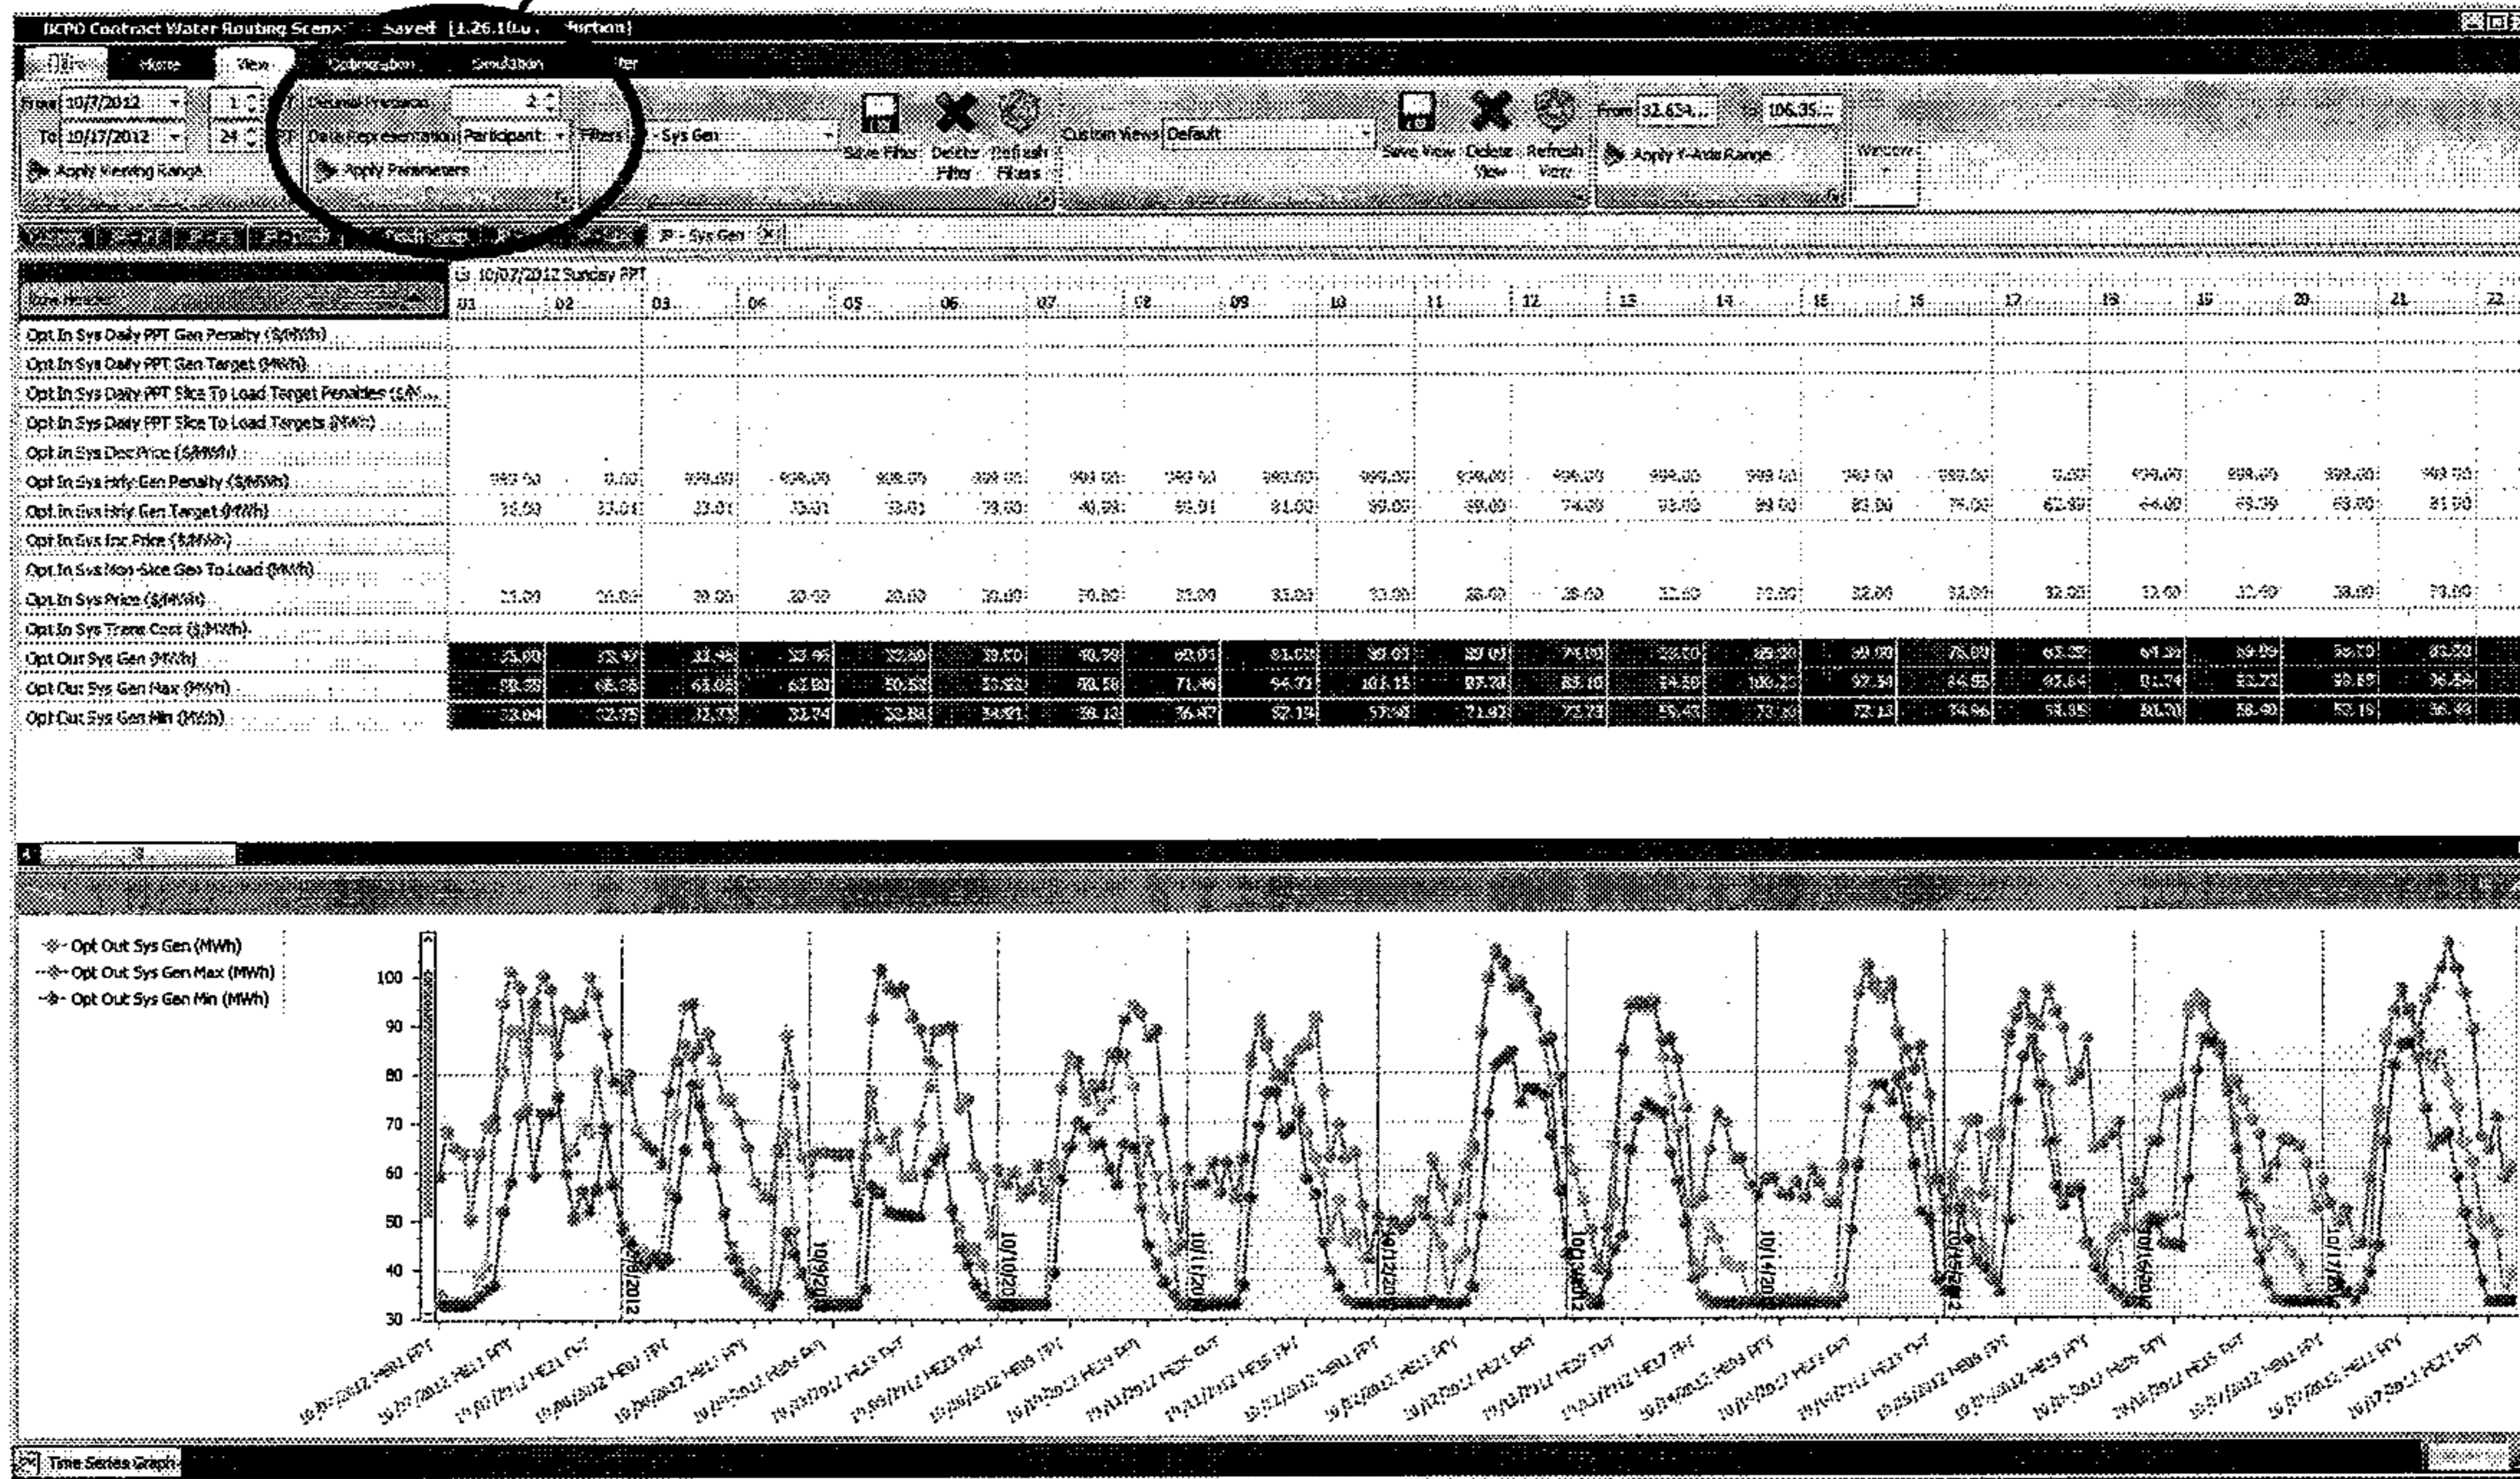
BCPD Contract Water Routing Scena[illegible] - Saved [1.26.10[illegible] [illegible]hurbon]

File Home View Optimization Simulation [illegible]ter

From 10/7/2012 1 To 10/17/2012 24 PPT Apply Viewing Range

Decimal Precision 2 Data Representation Participant Apply Parameters

Filters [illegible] - Sys Gen Save Filter Delete Filter Default Filters

Custom Views Default Save View Delete View Refresh View

From 32.634... To 106.35... Apply Y-Axis Range

Window

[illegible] JP - Sys Gen

| Row Header | 10/07/2012 Sunday PPT 01 | 02 | 03 | 04 | 05 | 06 | 07 | 08 | 09 | 10 | 11 | 12 | 13 | 14 | 15 | 16 | 17 | 18 | 19 | 20 | 21 | 22 |
|---|---|---|---|---|---|---|---|---|---|---|---|---|---|---|---|---|---|---|---|---|---|---|
| Opt In Sys Daily PPT Gen Penalty ($/MWh) | | | | | | | | | | | | | | | | | | | | | | |
| Opt In Sys Daily PPT Gen Target (MWh) | | | | | | | | | | | | | | | | | | | | | | |
| Opt In Sys Daily PPT Slice To Load Target Penalties ($/M... | | | | | | | | | | | | | | | | | | | | | | |
| Opt In Sys Daily PPT Slice To Load Targets (MWh) | | | | | | | | | | | | | | | | | | | | | | |
| Opt In Sys Dec Price ($/MWh) | | | | | | | | | | | | | | | | | | | | | | |
| Opt In Sys Hrly Gen Penalty ($/MWh) | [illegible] | 0.00 | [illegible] | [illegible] | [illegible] | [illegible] | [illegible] | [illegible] | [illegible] | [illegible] | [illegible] | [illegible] | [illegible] | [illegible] | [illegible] | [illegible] | 0.00 | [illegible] | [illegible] | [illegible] | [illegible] | |
| Opt In Sys Hrly Gen Target (MWh) | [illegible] | 33.01 | 33.01 | 33.01 | 33.01 | 73.00 | 40.98 | 59.91 | 81.00 | 89.00 | 89.00 | 74.00 | 93.00 | 89.00 | 83.00 | 75.00 | 62.89 | 64.00 | 69.39 | 63.00 | 81.00 | |
| Opt In Sys Inc Price ($/MWh) | | | | | | | | | | | | | | | | | | | | | | |
| Opt In Sys Non-Slice Gen To Load (MWh) | | | | | | | | | | | | | | | | | | | | | | |
| Opt In Sys Price ($/MWh) | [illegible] | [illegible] | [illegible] | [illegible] | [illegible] | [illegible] | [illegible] | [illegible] | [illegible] | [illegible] | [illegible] | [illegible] | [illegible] | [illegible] | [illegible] | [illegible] | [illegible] | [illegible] | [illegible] | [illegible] | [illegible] | |
| Opt In Sys Trans Cost ($/MWh) | | | | | | | | | | | | | | | | | | | | | | |
| Opt Out Sys Gen (MWh) | 35.00 | 32.49 | 32.49 | 32.49 | 32.60 | 39.00 | 40.59 | 60.01 | 81.00 | 89.01 | 89.00 | 74.00 | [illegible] | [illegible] | 89.00 | 75.00 | 63.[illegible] | 64.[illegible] | 69.09 | 58.00 | 83.00 | |
| Opt Out Sys Gen Max (MWh) | 58.35 | 65.36 | 63.08 | 62.80 | 59.53 | 53.53 | 58.58 | 71.46 | 94.73 | 101.15 | 97.78 | 83.16 | 94.59 | 100.23 | 97.34 | 84.55 | 63.64 | 81.74 | 83.72 | 98.69 | 96.84 | |
| Opt Out Sys Gen Min (MWh) | 32.64 | 32.35 | 32.73 | 32.74 | 32.88 | 34.91 | 38.12 | 36.47 | 57.19 | 57.68 | 71.42 | 72.78 | 55.43 | 73.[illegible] | 72.13 | 74.96 | 58.38 | 50.70 | 58.40 | 53.18 | 36.99 | |

Opt Out Sys Gen (MWh)
Opt Out Sys Gen Max (MWh)
Opt Out Sys Gen Min (MWh)

100
90
80
70
60
50
40
30

10/8/2012 10/9/20 10/10/20 10/11/20 10/12/20 10/13/20 10/14/20 10/15/20 10/16/20 10/17/20

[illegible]

Time Series Graph